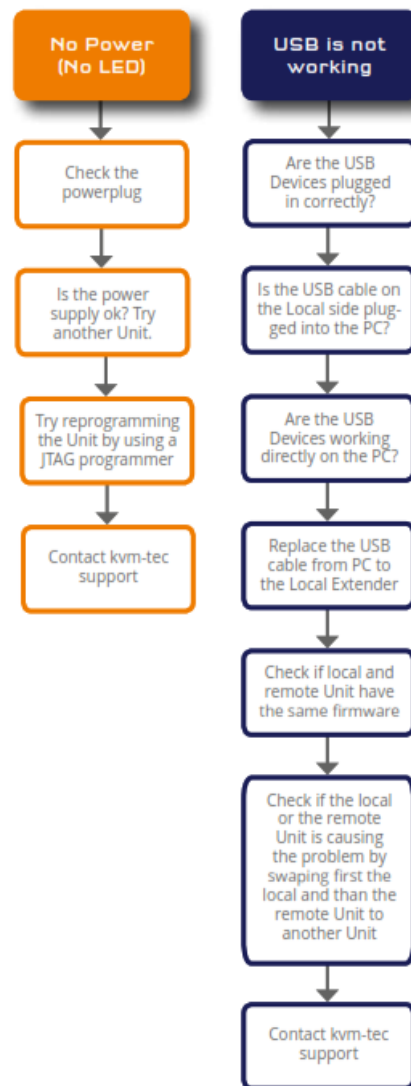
No Power (No LED)

Check the powerplug

Is the power supply ok? Try another Unit.

Try reprogramming the Unit by using a JTAG programmer

Contact kvm-tec support

USB is not working

Are the USB Devices plugged in correctly?

Is the USB cable on the Local side plugged into the PC?

Are the USB Devices working directly on the PC?

Replace the USB cable from PC to the Local Extender

Check if local and remote Unit have the same firmware

Check if the local or the remote Unit is causing the problem by swaping first the local and than the remote Unit to another Unit

Contact kvm-tec support